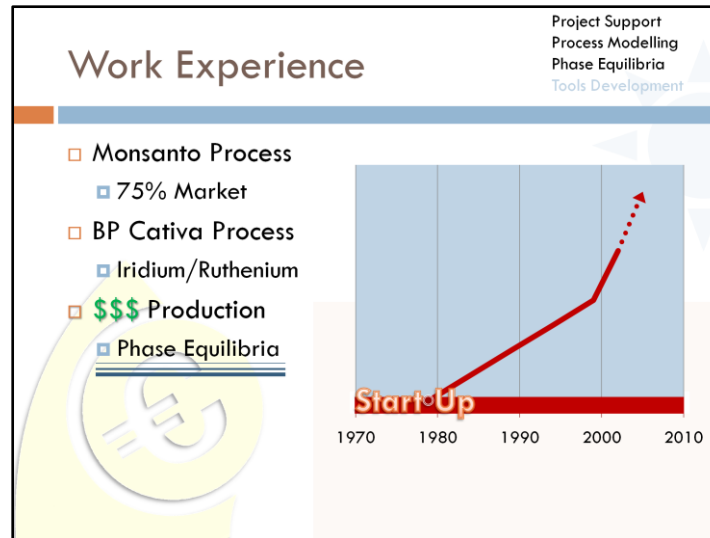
Work Experience

Project Support
Process Modelling
Phase Equilibria
Tools Development

Monsanto Process
75% Market
BP Cativa Process
Iridium/Ruthenium
$$$ Production
Phase Equilibria

Start Up

1970 1980 1990 2000 2010